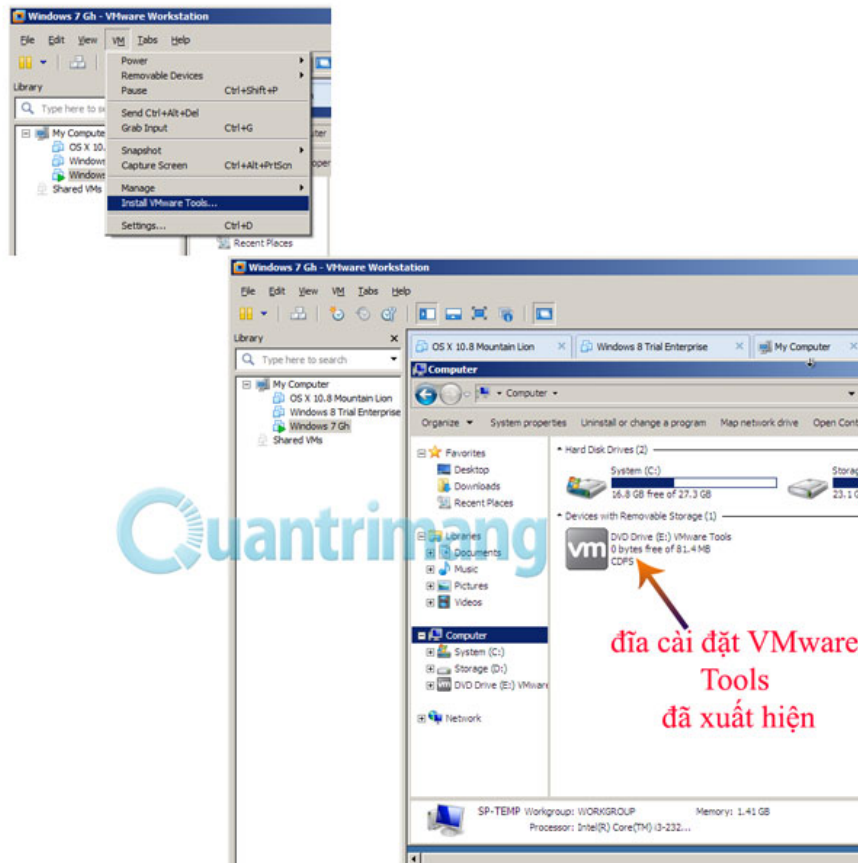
Windows 7 Gh - VMware Workstation

File Edit View VM Tabs Help

Library

Type here to s

My Compute
OS X 10.
Window
Window
Shared VMs

Power
Removable Devices
Pause Ctrl+Shift+P
Send Ctrl+Alt+Del
Grab Input Ctrl+G
Snapshot
Capture Screen Ctrl+Alt+PrtScn
Manage
Install VMware Tools...
Settings... Ctrl+D

ster
oper
Recent Places

Windows 7 Gh - VMware Workstation

File Edit View VM Tabs Help

Library

Type here to search

My Computer
OS X 10.8 Mountain Lion
Windows 8 Trial Enterprise
Windows 7 Gh
Shared VMs

OS X 10.8 Mountain Lion
Windows 8 Trial Enterprise
My Computer

Computer

Computer

Organize System properties Uninstall or change a program Map network drive Open Cont

Favorites
Desktop
Downloads
Recent Places

Libraries
Documents
Music
Pictures
Videos

Computer
System (C:)
Storage (D:)
DVD Drive (E:) VMware

Network

Hard Disk Drives (2)
System (C:)
16.8 GB free of 27.3 GB
Storag
23.1 G

Devices with Removable Storage (1)
DVD Drive (E:) VMware Tools
0 bytes free of 81.4 MB
CDFS

Quantrimang

đĩa cài đặt VMware Tools đã xuất hiện

SP-TEMP Workgroup: WORKGROUP Memory: 1.41 GB
Processor: Intel(R) Core(TM) i3-232...